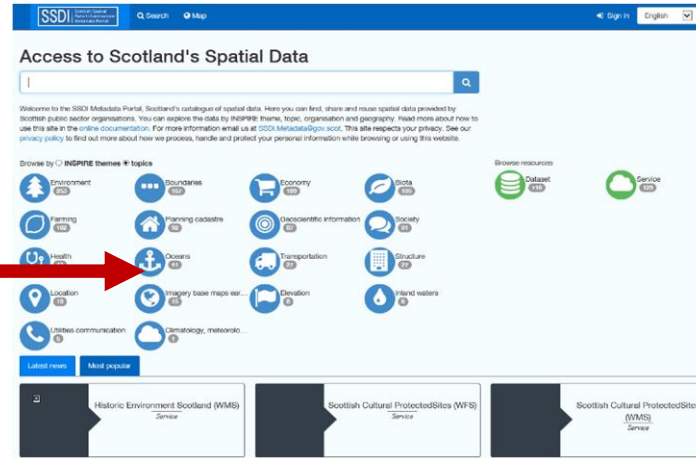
SSDI Scottish Spatial Data Infrastructure Metadata Portal

Search Map

Sign in English

Access to Scotland's Spatial Data

Welcome to the SSDI Metadata Portal, Scotland's catalogue of spatial data. Here you can find, share and reuse spatial data provided by Scottish public sector organisations. You can explore the data by INSPIRE theme, topic, organisation and geography. Read more about how to use this site in the online documentation. For more information email us at SSDI.Metadata@gov.scot. This site respects your privacy. See our privacy policy to find out more about how we process, handle and protect your personal information while browsing or using this website.

Browse by INSPIRE themes topics

Environment 952
Boundaries 162
Economy 199
Biota 180
Farming 192
Planning cadastre 50
Geoscientific information 87
Society 81
Health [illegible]
Oceans 41
Transportation 77
Structure 27
Location 19
Imagery base maps ear... 25
Elevation 8
Inland waters 6
Utilities communication 5
Climatology, meteorolo... 1

Browse resources

Dataset 716
Service 129

Latest news
Most popular

Historic Environment Scotland (WMS)
Service

Scottish Cultural ProtectedSites (WFS)
Service

Scottish Cultural ProtectedSites (WMS)
Service